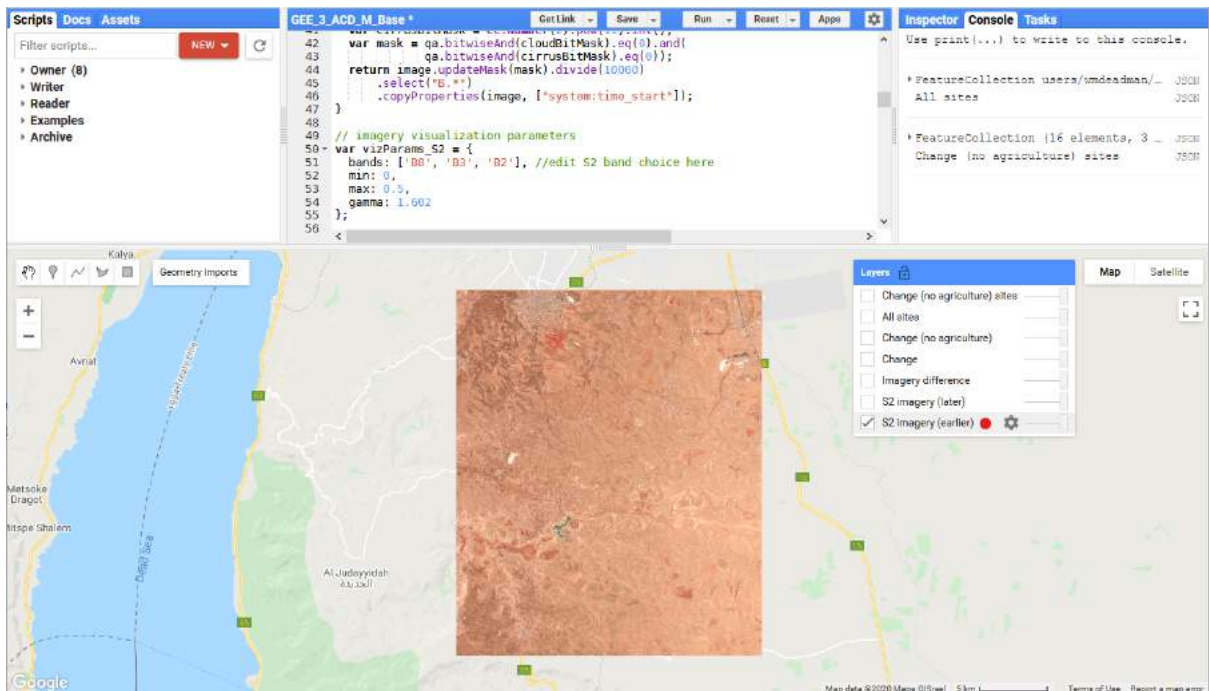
Scripts Docs Assets
Filter scripts...
NEW
▸ Owner (8)
▸ Writer
▸ Reader
▸ Examples
▸ Archive

GEE_3_ACD_M_Base *
Get Link
Save
Run
Reset
Apps

41 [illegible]
42 var mask = qa.bitwiseAnd(cloudBitMask).eq(0).and(
43 qa.bitwiseAnd(cirrusBitMask).eq(0));
44 return image.updateMask(mask).divide(10000)
45 .select("B.*")
46 .copyProperties(image, ["system:time_start"]);
47 }
48
49 // imagery visualization parameters
50 var vizParams_S2 = {
51 bands: ['B8', 'B3', 'B2'], //edit S2 band choice here
52 min: 0,
53 max: 0.5,
54 gamma: 1.602
55 };
56

Inspector Console Tasks
Use print(...) to write to this console.
▸ FeatureCollection users/wmdeadman/... JSON
All sites JSON
▸ FeatureCollection (16 elements, 3 ... JSON
Change (no agriculture) sites JSON

Geometry Imports
Kalya
Avnat
Metsoke Dragot
Mitspe Shalem
Dead Sea
Al Judayyidah
الجديدة

Layers
Change (no agriculture) sites
All sites
Change (no agriculture)
Change
Imagery difference
S2 imagery (later)
S2 imagery (earlier)

Map Satellite

Google
Map data ©2020 Mapa GISrael 5 km Terms of Use Report a map error